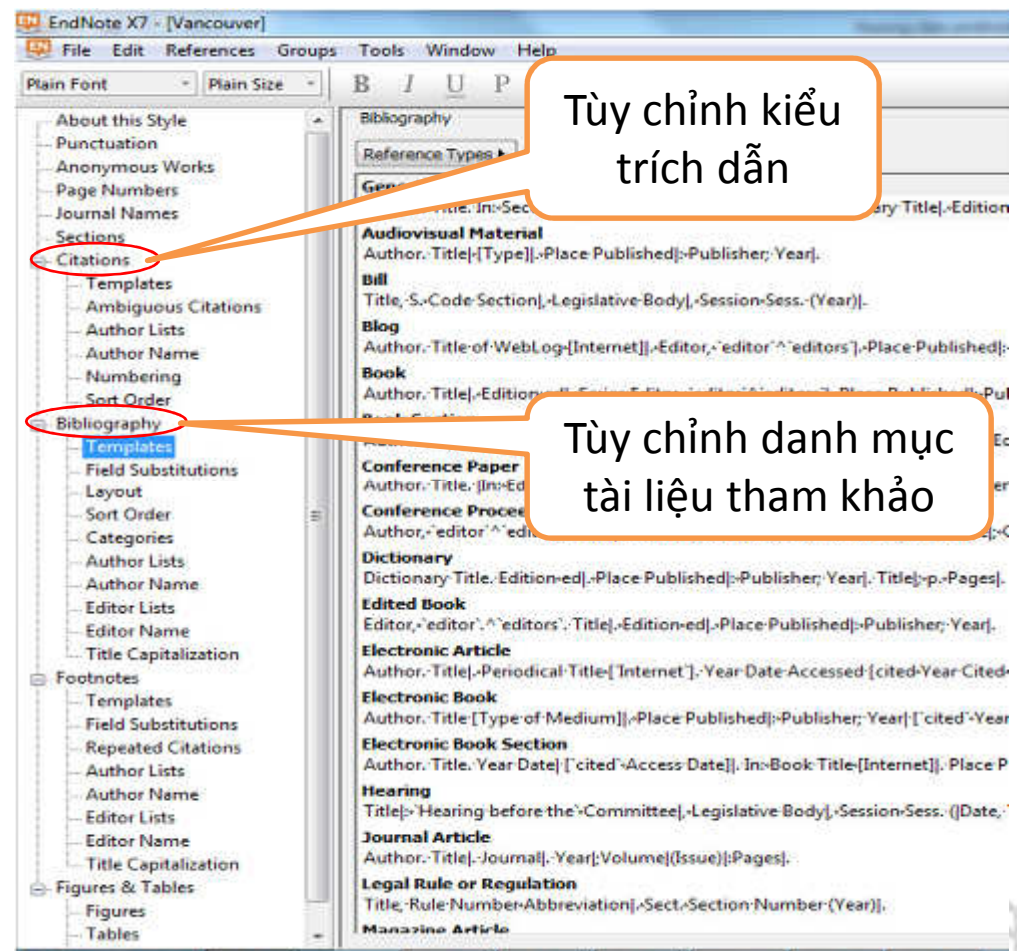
EndNote X7 - [Vancouver]

File Edit References Groups Tools Window Help

Plain Font Plain Size B I U P

About this Style
Punctuation
Anonymous Works
Page Numbers
Journal Names
Sections
Citations
Templates
Ambiguous Citations
Author Lists
Author Name
Numbering
Sort Order
Bibliography
Templates
Field Substitutions
Layout
Sort Order
Categories
Author Lists
Author Name
Editor Lists
Editor Name
Title Capitalization
Footnotes
Templates
Field Substitutions
Repeated Citations
Author Lists
Author Name
Editor Lists
Editor Name
Title Capitalization
Figures & Tables
Figures
Tables

Bibliography

Reference Types

Tùy chỉnh kiểu trích dẫn

Gen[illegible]
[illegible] Title. In: Sec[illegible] ary Title|. Edition

Audiovisual Material
Author. Title| [Type]|. Place Published|: Publisher; Year|.

Bill
Title, S. Code Section|, Legislative Body|, Session Sess. (Year)|.

Blog
Author. Title of WebLog [Internet]|. Editor, `editor`^`editors`. Place Published|:

Book
Author. Title|. Edition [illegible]

Tùy chỉnh danh mục tài liệu tham khảo

Conference Paper
Author. Title. [In: Ed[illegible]

Conference Procee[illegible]
Author, `editor`^`edi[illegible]

Dictionary
Dictionary Title. Edition ed|. Place Published|: Publisher; Year|. Title|: p. Pages|.

Edited Book
Editor, `editor`.^`editors`. Title|. Edition ed|. Place Published|: Publisher; Year|.

Electronic Article
Author. Title|. Periodical Title [Internet]. Year Date Accessed [cited Year Cited

Electronic Book
Author. Title [Type of Medium]|. Place Published|: Publisher; Year| [`cited` Year

Electronic Book Section
Author. Title. Year Date| [`cited` Access Date]|. In: Book Title [Internet]|. Place P

Hearing
Title|: Hearing before the Committee|, Legislative Body|, Session Sess. (|Date,

Journal Article
Author. Title|. Journal|. Year|;Volume|(Issue)|:Pages|.

Legal Rule or Regulation
Title, Rule Number Abbreviation|. Sect. Section Number (Year)|.

Magazine Article